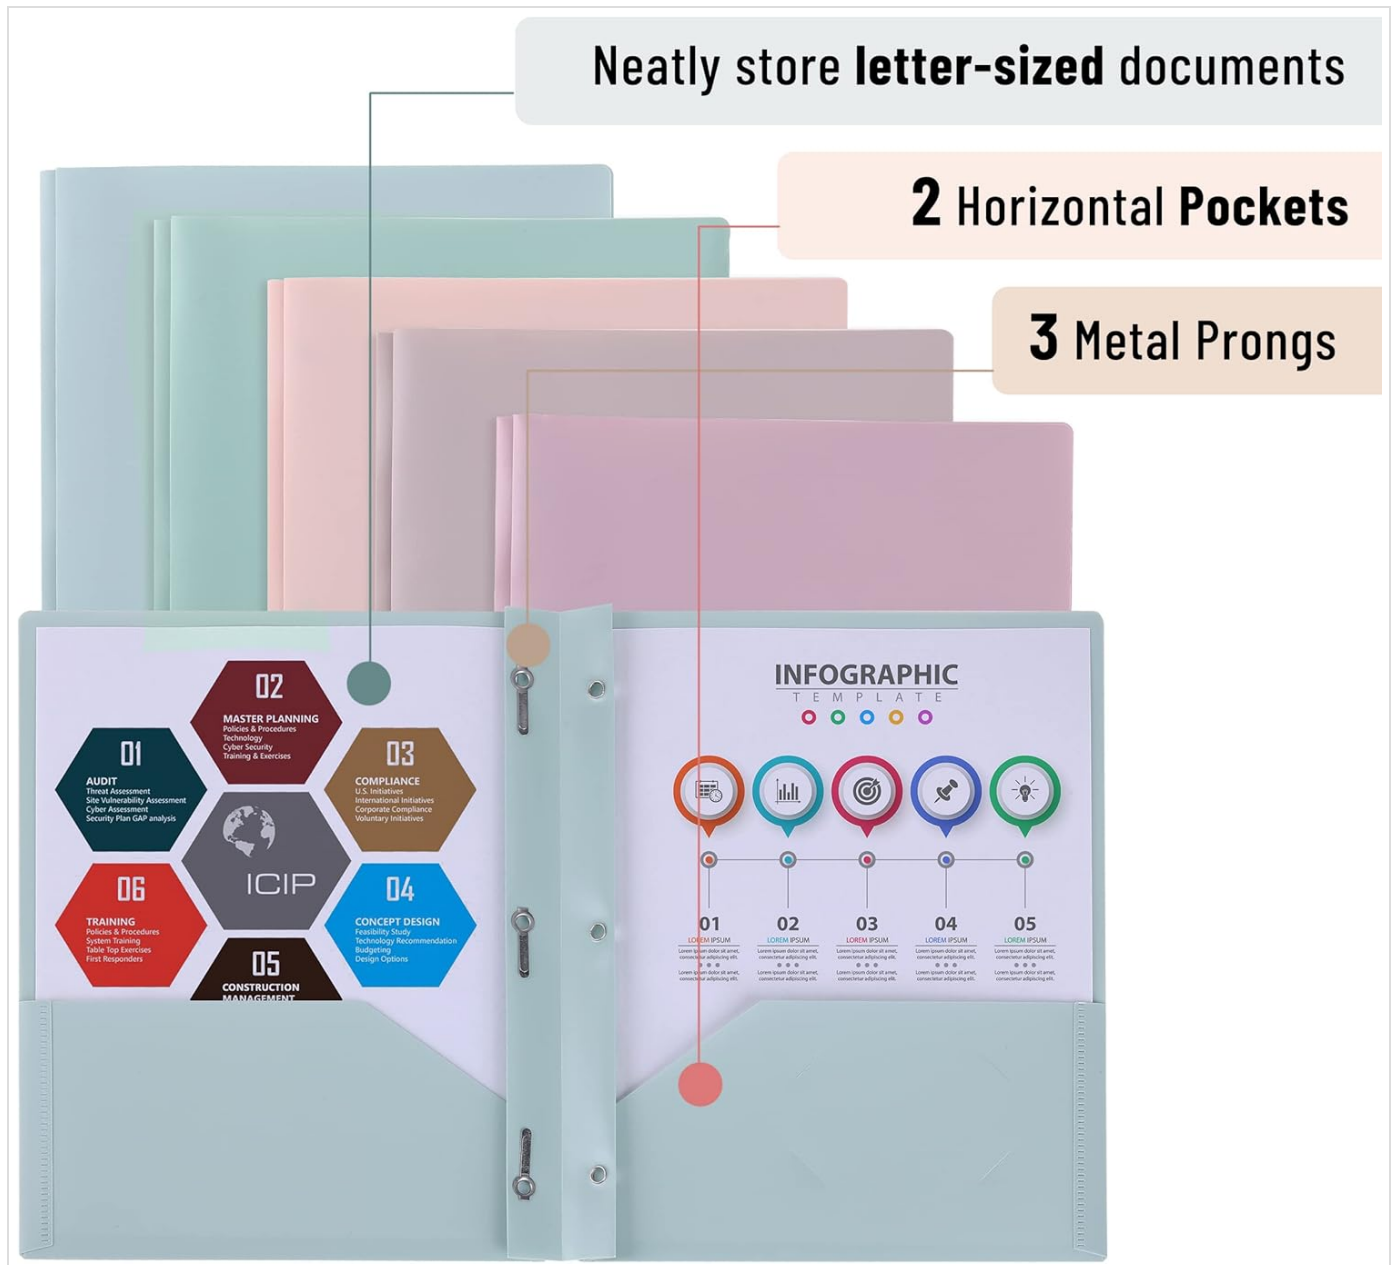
Neatly store **letter-sized** documents

**2** Horizontal **Pockets**

**3** Metal Prongs

02
MASTER PLANNING
Policies & Procedures
Technology
Cyber Security
Training & Exercises

01
AUDIT
Threat Assessment
Site Vulnerability Assessment
Cyber Assessment
Security Plan GAP analysis

03
COMPLIANCE
U.S. Initiatives
International Initiatives
Corporate Compliance
Voluntary Initiatives

ICIP

06
TRAINING
Policies & Procedures
System Training
Table Top Exercises
First Responders

04
CONCEPT DESIGN
Feasibility Study
Technology Recommendation
Budgeting
Design Options

05
CONSTRUCTION
MANAGEMENT

INFOGRAPHIC
TEMPLATE

01
LOREM IPSUM
Lorem ipsum dolor sit amet, consectetur adipiscing elit.

02
LOREM IPSUM
Lorem ipsum dolor sit amet, consectetur adipiscing elit.

03
LOREM IPSUM
Lorem ipsum dolor sit amet, consectetur adipiscing elit.

04
LOREM IPSUM
Lorem ipsum dolor sit amet, consectetur adipiscing elit.

05
LOREM IPSUM
Lorem ipsum dolor sit amet, consectetur adipiscing elit.